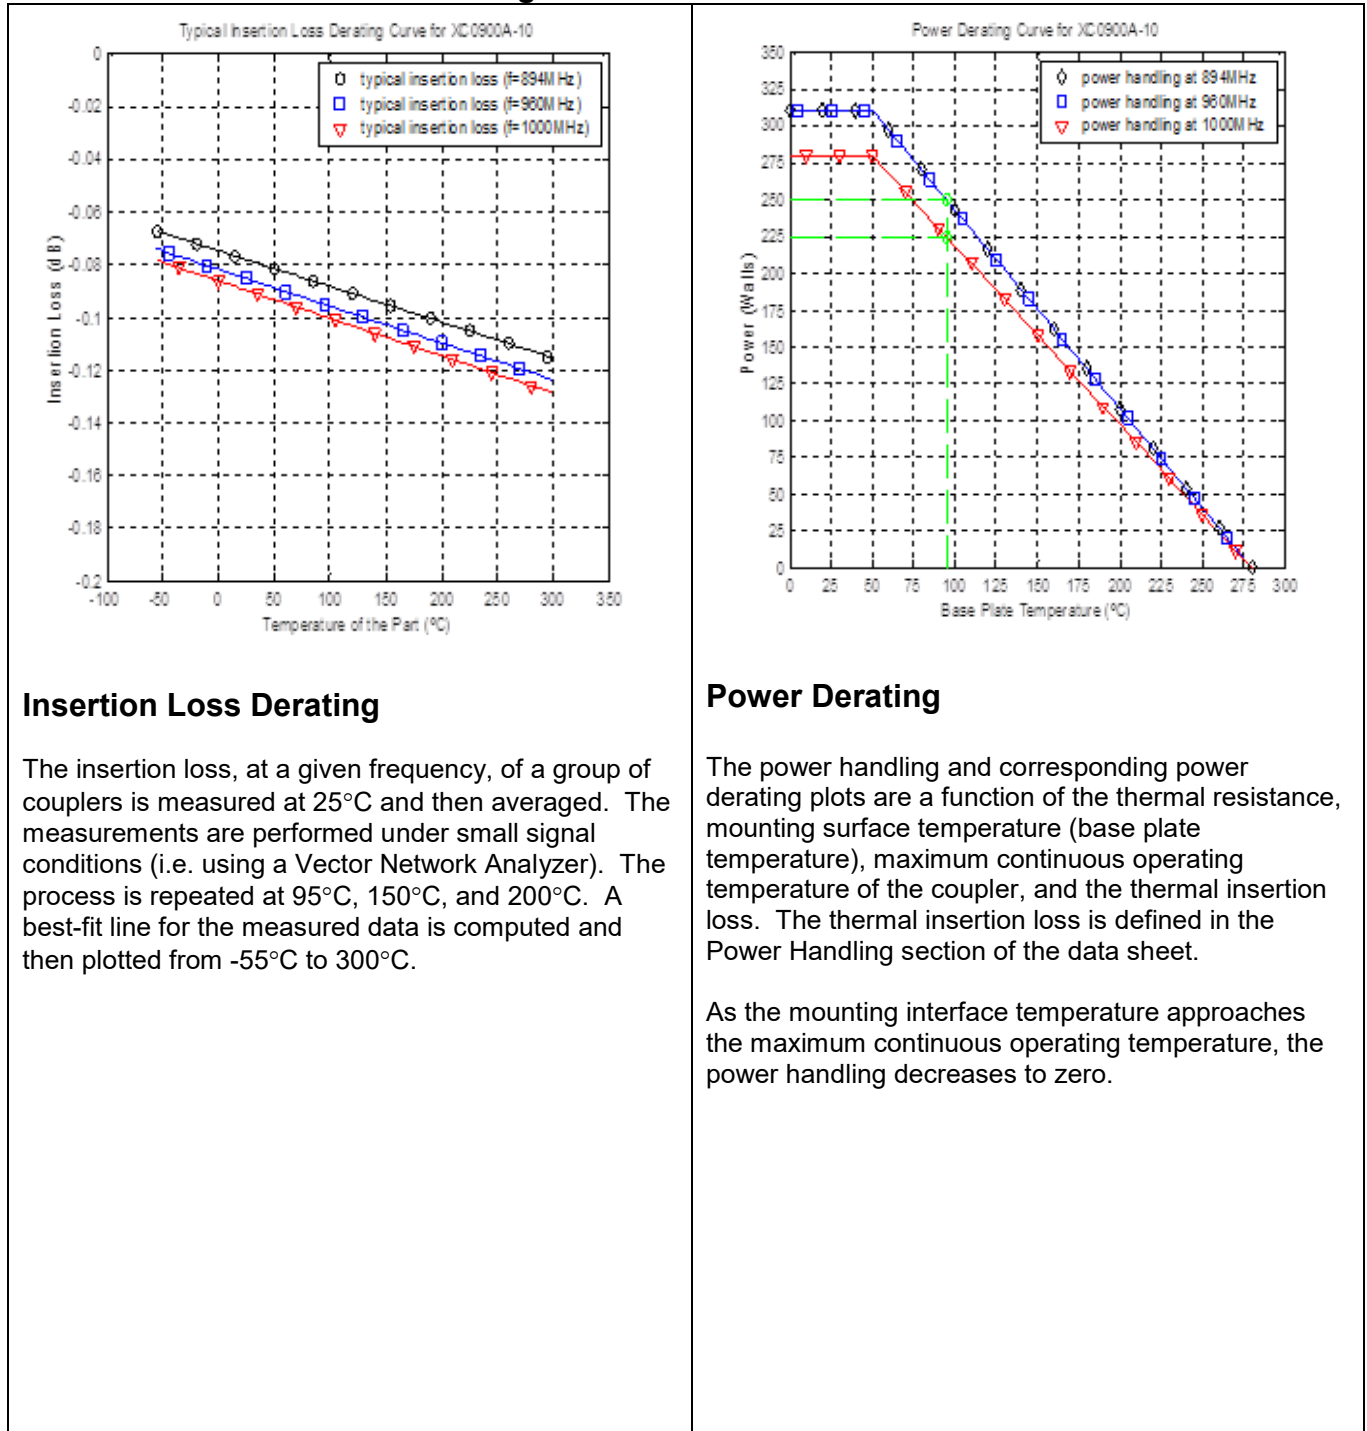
Typical Insertion Loss Derating Curve for XC0900A-10

typical insertion loss (f=894MHz)
typical insertion loss (f=960MHz)
typical insertion loss (f=1000MHz)

Insertion Loss (dB)

0
-0.02
-0.04
-0.06
-0.08
-0.1
-0.12
-0.14
-0.16
-0.18
-0.2

-100 -50 0 50 100 150 200 250 300 350

Temperature of the Part (°C)

Power Derating Curve for XC0900A-10

power handling at 894MHz
power handling at 960MHz
power handling at 1000MHz

Power (Watts)

350
325
300
275
250
225
200
175
150
125
100
75
50
25
0

0 25 50 75 100 125 150 175 200 225 250 275 300

Base Plate Temperature (°C)

Insertion Loss Derating

The insertion loss, at a given frequency, of a group of couplers is measured at 25°C and then averaged. The measurements are performed under small signal conditions (i.e. using a Vector Network Analyzer). The process is repeated at 95°C, 150°C, and 200°C. A best-fit line for the measured data is computed and then plotted from -55°C to 300°C.

Power Derating

The power handling and corresponding power derating plots are a function of the thermal resistance, mounting surface temperature (base plate temperature), maximum continuous operating temperature of the coupler, and the thermal insertion loss. The thermal insertion loss is defined in the Power Handling section of the data sheet.

As the mounting interface temperature approaches the maximum continuous operating temperature, the power handling decreases to zero.